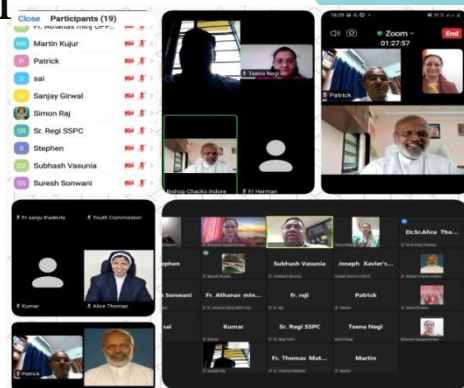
Close Participants (19)

Fr. Athanas minj OFP...
Martin Kujur
Patrick
sai
Sanjay Girwal
Simon Raj
Sr. Regi SSPC
Stephen
Subhash Vasunia
Suresh Sonwani

Teena Negi
Bishop Chacko Indore
Fr Herman

16:29 Zoom 01:27:57 End
Patrick

Fr sanju bhabvria
Youth Commission
Kumar
Alice Thomas

Patrick

Dr.Sr.Alice The...
phen
Subhash Vasunia
Joseph Xavier's...
Sonwani
Fr. Athanas min...
fr. reji
Patrick
sai
Kumar
Sr. Regi SSPC
Teena Negi
Fr. Thomas Mat...
Martin